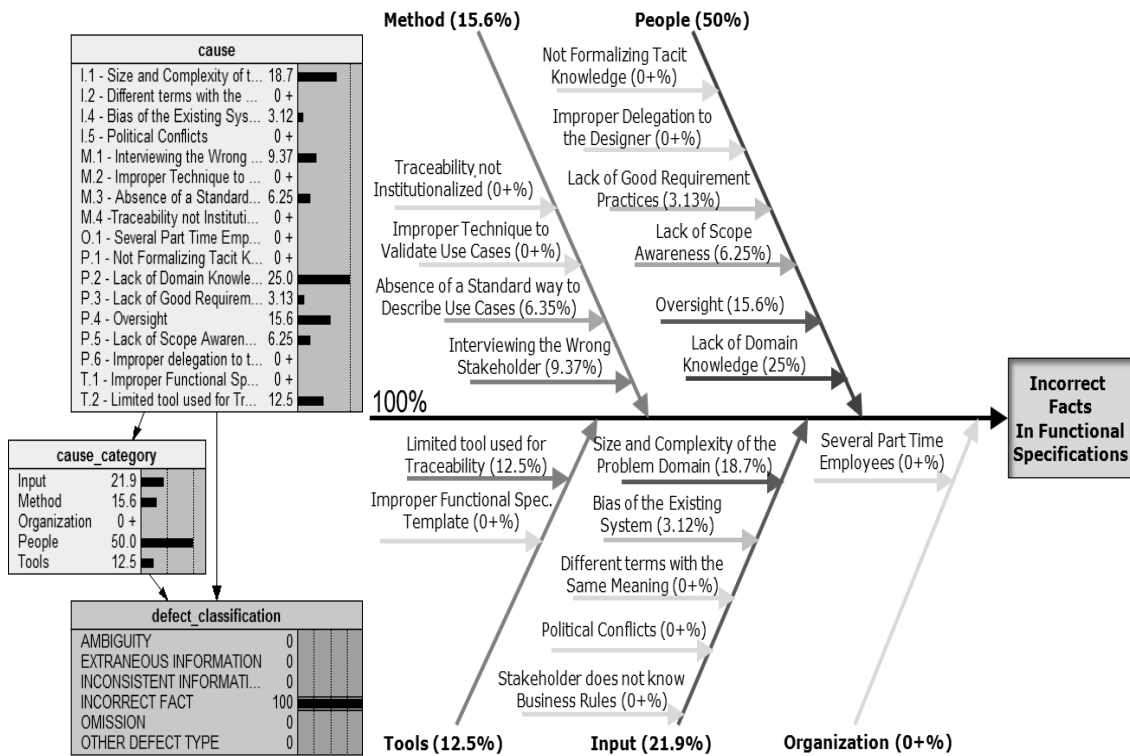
cause

| | |
|---|---|
| I.1 - Size and Complexity of t... | 18.7 |
| I.2 - Different terms with the ... | 0 + |
| I.4 - Bias of the Existing Sys... | 3.12 |
| I.5 - Political Conflicts | 0 + |
| M.1 - Interviewing the Wrong ... | 9.37 |
| M.2 - Improper Technique to ... | 0 + |
| M.3 - Absence of a Standard... | 6.25 |
| M.4 -Traceability not Instituti... | 0 + |
| O.1 - Several Part Time Emp... | 0 + |
| P.1 - Not Formalizing Tacit K... | 0 + |
| P.2 - Lack of Domain Knowle... | 25.0 |
| P.3 - Lack of Good Requirem... | 3.13 |
| P.4 - Oversight | 15.6 |
| P.5 - Lack of Scope Awaren... | 6.25 |
| P.6 - Improper delegation to t... | 0 + |
| T.1 - Improper Functional Sp... | 0 + |
| T.2 - Limited tool used for Tr... | 12.5 |

cause_category

| | |
|---|---|
| Input | 21.9 |
| Method | 15.6 |
| Organization | 0 + |
| People | 50.0 |
| Tools | 12.5 |

defect_classification

| | |
|---|---|
| AMBIGUITY | 0 |
| EXTRANEOUS INFORMATION | 0 |
| INCONSISTENT INFORMATI... | 0 |
| INCORRECT FACT | 100 |
| OMISSION | 0 |
| OTHER DEFECT TYPE | 0 |

Method (15.6%)

People (50%)

Not Formalizing Tacit Knowledge (0+%)

Improper Delegation to the Designer (0+%)

Traceability not Institutionalized (0+%)

Lack of Good Requirement Practices (3.13%)

Improper Technique to Validate Use Cases (0+%)

Lack of Scope Awareness (6.25%)

Absence of a Standard way to Describe Use Cases (6.35%)

Oversight (15.6%)

Interviewing the Wrong Stakeholder (9.37%)

Lack of Domain Knowledge (25%)

100%

Incorrect Facts In Functional Specifications

Limited tool used for Traceability (12.5%)

Size and Complexity of the Problem Domain (18.7%)

Several Part Time Employees (0+%)

Improper Functional Spec. Template (0+%)

Bias of the Existing System (3.12%)

Different terms with the Same Meaning (0+%)

Political Conflicts (0+%)

Stakeholder does not know Business Rules (0+%)

Tools (12.5%)

Input (21.9%)

Organization (0+%)